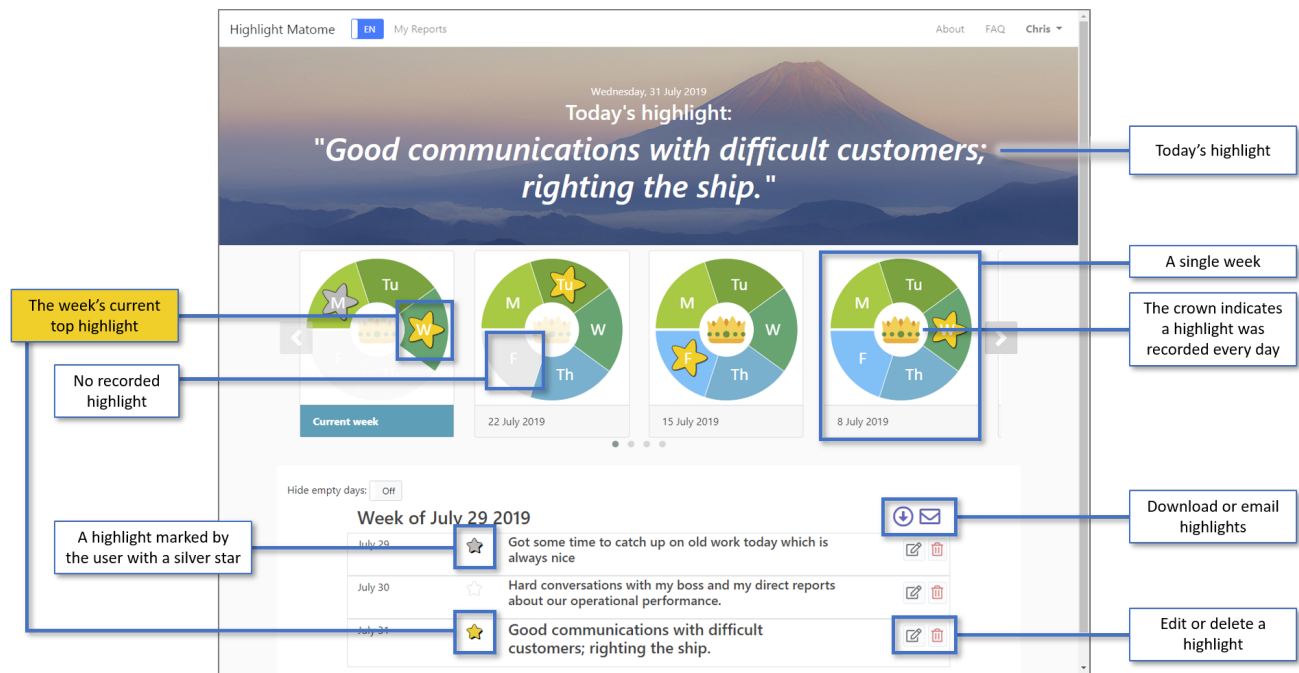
Highlight Matome EN My Reports About FAQ Chris

Wednesday, 31 July 2019

Today's highlight:

"Good communications with difficult customers; righting the ship."

Today's highlight

A single week

The week's current top highlight

The crown indicates a highlight was recorded every day

No recorded highlight

M Tu W F Th

Current week

M Tu W F Th

22 July 2019

M Tu W F Th

15 July 2019

M Tu W F Th

8 July 2019

Hide empty days: Off

Week of July 29 2019

Download or email highlights

A highlight marked by the user with a silver star

July 29 Got some time to catch up on old work today which is always nice

July 30 Hard conversations with my boss and my direct reports about our operational performance.

July 31 Good communications with difficult customers; righting the ship.

Edit or delete a highlight